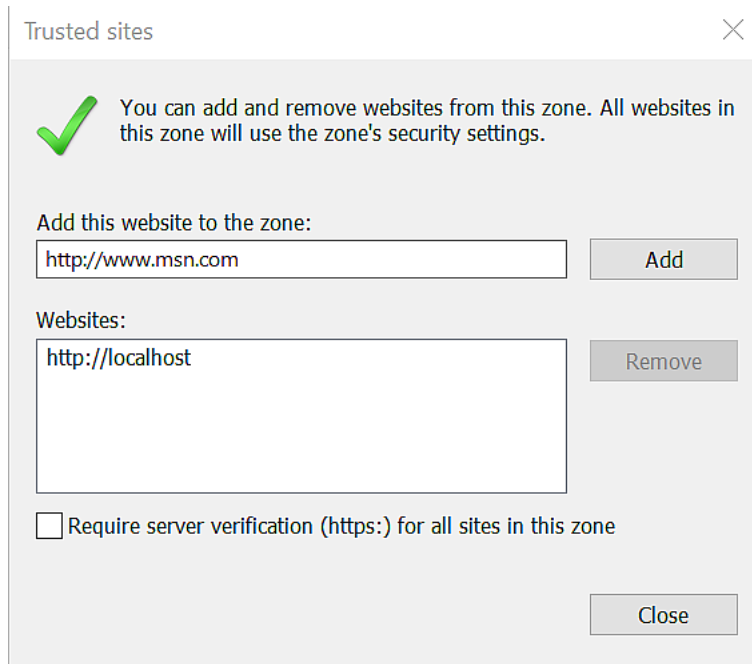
Trusted sites

You can add and remove websites from this zone. All websites in this zone will use the zone's security settings.

Add this website to the zone:

http://www.msn.com

Add

Websites:

http://localhost

Remove

Require server verification (https:) for all sites in this zone

Close